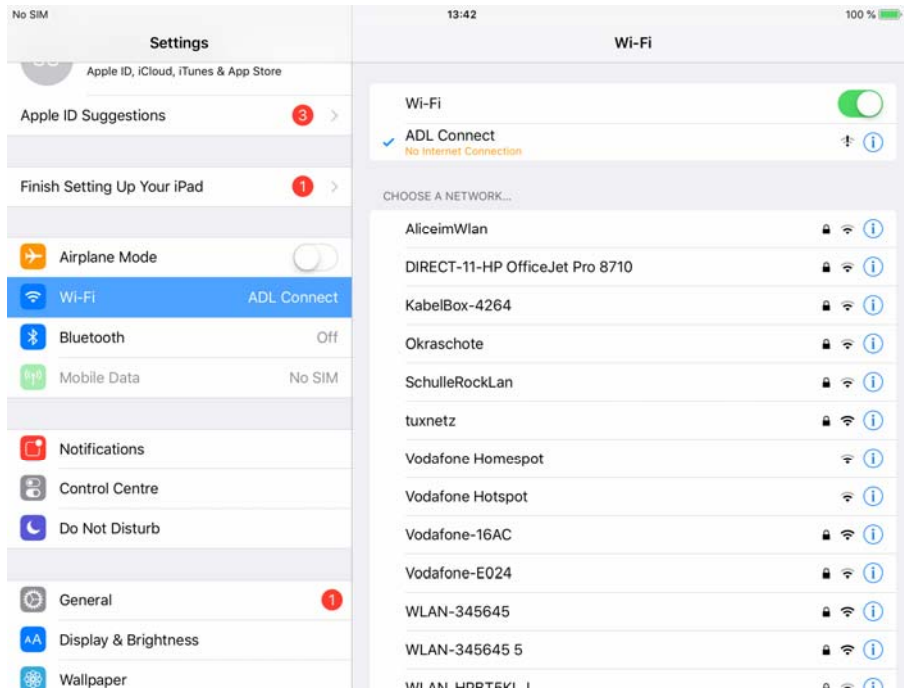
No SIM
13:42
100 %

Settings

Apple ID, iCloud, iTunes & App Store

Apple ID Suggestions 3

Finish Setting Up Your iPad 1

Airplane Mode

Wi-Fi ADL Connect

Bluetooth Off

Mobile Data No SIM

Notifications

Control Centre

Do Not Disturb

General 1

Display & Brightness

Wallpaper

Wi-Fi

Wi-Fi

ADL Connect
No Internet Connection

CHOOSE A NETWORK...

AliceimWlan

DIRECT-11-HP OfficeJet Pro 8710

KabelBox-4264

Okraschote

SchulleRockLan

tuxnetz

Vodafone Homespot

Vodafone Hotspot

Vodafone-16AC

Vodafone-E024

WLAN-345645

WLAN-345645 5

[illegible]